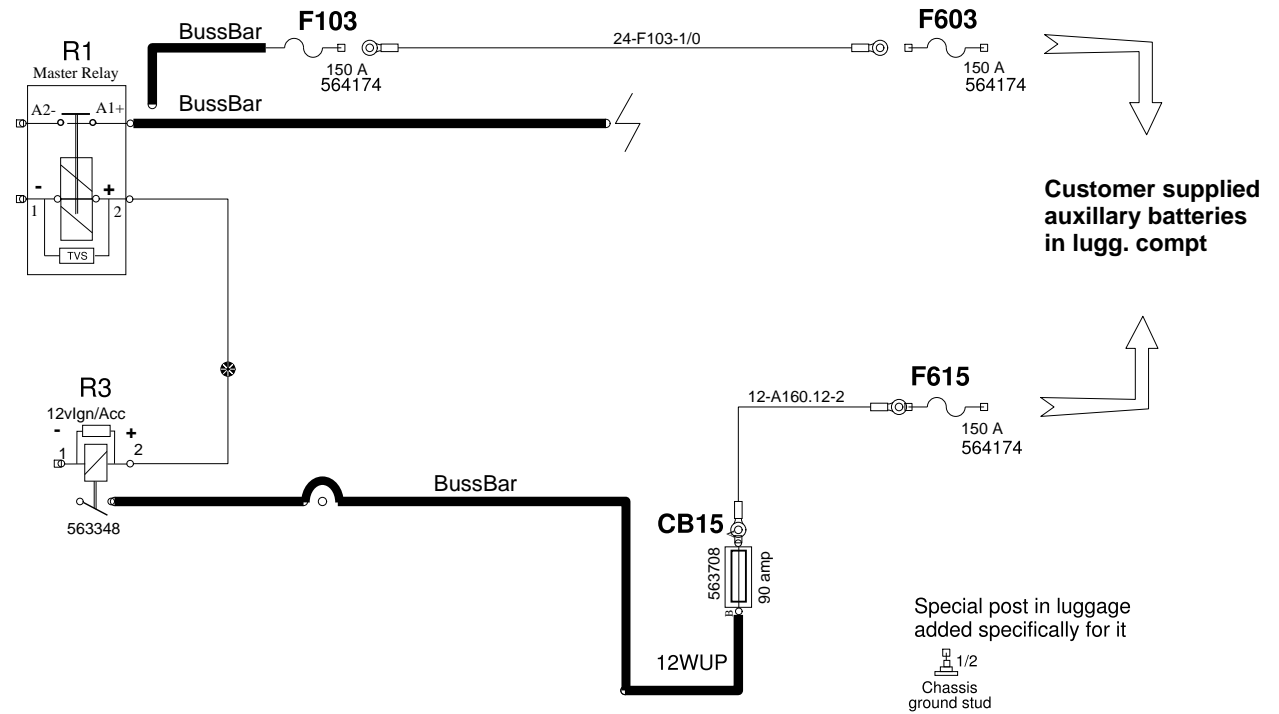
BussBar
F103
24-F103-1/0
F603
R1
Master Relay
150 A
564174
150 A
564174
BussBar
A2-
A1+
-
+
1
2
TVS
Customer supplied auxillary batteries in lugg. compt
R3
12vIgn/Acc
-
+
1
2
563348
F615
12-A160.12-2
150 A
564174
BussBar
CB15
563708
90 amp
12WUP
Special post in luggage added specifically for it
1/2
Chassis ground stud